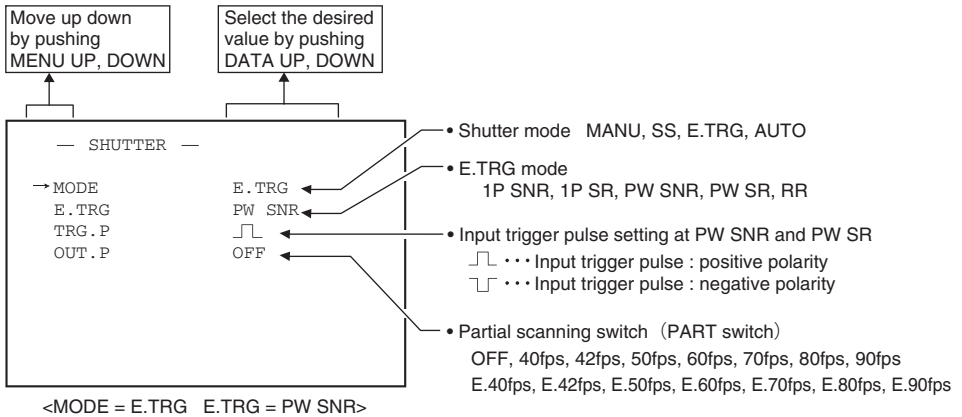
Move up down by pushing MENU UP, DOWN

Select the desired value by pushing DATA UP, DOWN

— SHUTTER —

→MODE E.TRG
E.TRG PW SNR
TRG.P ⎍
OUT.P OFF

• Shutter mode MANU, SS, E.TRG, AUTO

• E.TRG mode
1P SNR, 1P SR, PW SNR, PW SR, RR

• Input trigger pulse setting at PW SNR and PW SR
⎍ ··· Input trigger pulse : positive polarity
⊔ ··· Input trigger pulse : negative polarity

• Partial scanning switch（PART switch）
OFF, 40fps, 42fps, 50fps, 60fps, 70fps, 80fps, 90fps
E.40fps, E.42fps, E.50fps, E.60fps, E.70fps, E.80fps, E.90fps

<MODE = E.TRG E.TRG = PW SNR>